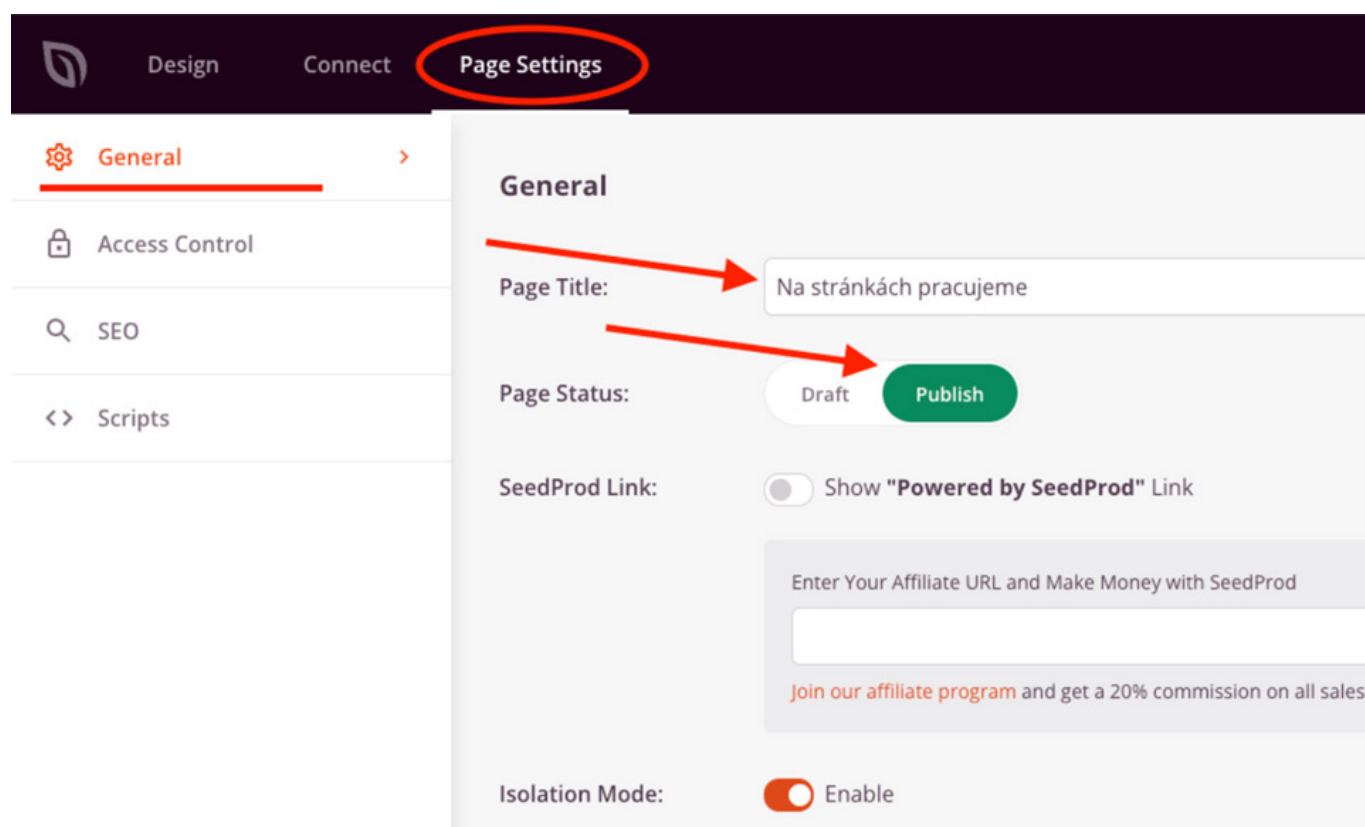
Design Connect Page Settings

General >

Access Control

SEO

<> Scripts

General

Page Title: Na stránkách pracujeme

Page Status: Draft Publish

SeedProd Link: Show **"Powered by SeedProd"** Link

Enter Your Affiliate URL and Make Money with SeedProd

Join our affiliate program and get a 20% commission on all sales

Isolation Mode: Enable